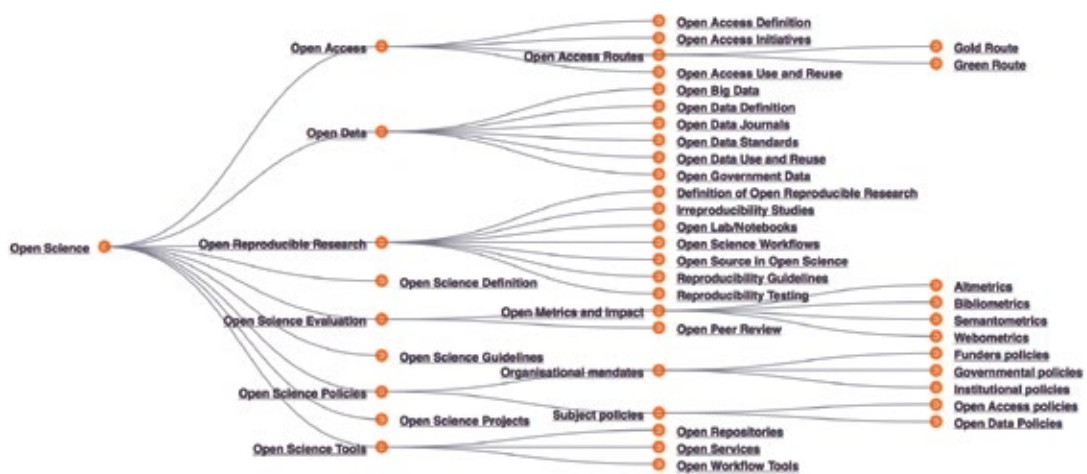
Open Science

Open Access
Open Access Definition
Open Access Initiatives
Open Access Routes
Gold Route
Green Route
Open Access Use and Reuse

Open Data
Open Big Data
Open Data Definition
Open Data Journals
Open Data Standards
Open Data Use and Reuse
Open Government Data

Open Reproducible Research
Definition of Open Reproducible Research
Irreproducibility Studies
Open Lab/Notebooks
Open Science Workflows
Open Source in Open Science
Reproducibility Guidelines
Reproducibility Testing

Open Science Definition

Open Science Evaluation
Open Metrics and Impact
Altmetrics
Bibliometrics
Semantometrics
Webometrics
Open Peer Review

Open Science Guidelines

Open Science Policies
Organisational mandates
Funders policies
Governmental policies
Institutional policies
Subject policies
Open Access policies
Open Data Policies

Open Science Projects

Open Science Tools
Open Repositories
Open Services
Open Workflow Tools